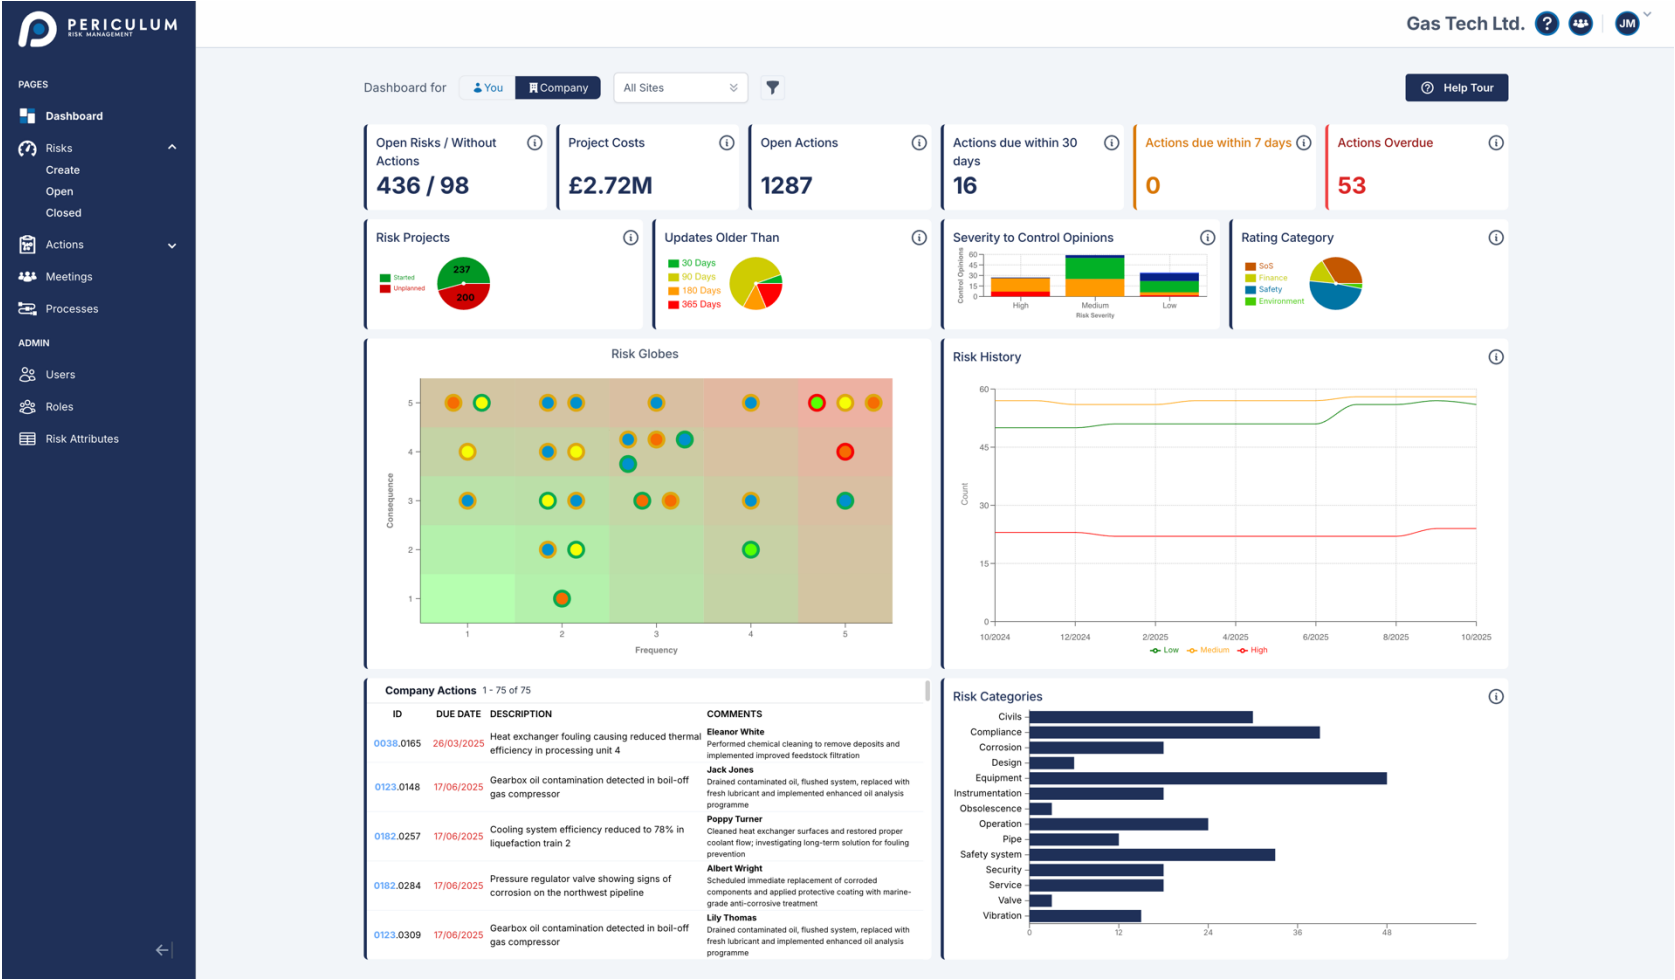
PERICULUM
RISK MANAGEMENT

PAGES
Dashboard
Risks
Create
Open
Closed
Actions
Meetings
Processes
ADMIN
Users
Roles
Risk Attributes

Gas Tech Ltd. JM

Dashboard for You Company All Sites

Help Tour

Open Risks / Without Actions
436 / 98

Project Costs
£2.72M

Open Actions
1287

Actions due within 30 days
16

Actions due within 7 days
0

Actions Overdue
53

Risk Projects
Started
Unplanned
237
200

Updates Older Than
30 Days
90 Days
180 Days
365 Days

Severity to Control Opinions
Control Opinions
60
45
30
15
0
High
Medium
Low
Risk Severity

Rating Category
SoS
Finance
Safety
Environment

Risk Globes
Consequence
5
4
3
2
1
1
2
3
4
5
Frequency

Risk History
60
45
30
15
0
Count
10/2024
12/2024
2/2025
4/2025
6/2025
8/2025
10/2025
Low Medium High

Company Actions 1 - 75 of 75

| ID | DUE DATE | DESCRIPTION | COMMENTS |
|---|---|---|---|
| 0038.0165 | 26/03/2025 | Heat exchanger fouling causing reduced thermal efficiency in processing unit 4 | Eleanor White Performed chemical cleaning to remove deposits and implemented improved feedstock filtration |
| 0123.0148 | 17/06/2025 | Gearbox oil contamination detected in boil-off gas compressor | Jack Jones Drained contaminated oil, flushed system, replaced with fresh lubricant and implemented enhanced oil analysis programme |
| 0182.0257 | 17/06/2025 | Cooling system efficiency reduced to 78% in liquefaction train 2 | Poppy Turner Cleaned heat exchanger surfaces and restored proper coolant flow; investigating long-term solution for fouling prevention |
| 0182.0284 | 17/06/2025 | Pressure regulator valve showing signs of corrosion on the northwest pipeline | Albert Wright Scheduled immediate replacement of corroded components and applied protective coating with marine-grade anti-corrosive treatment |
| 0123.0309 | 17/06/2025 | Gearbox oil contamination detected in boil-off gas compressor | Lily Thomas Drained contaminated oil, flushed system, replaced with fresh lubricant and implemented enhanced oil analysis programme |

Risk Categories
Civils
Compliance
Corrosion
Design
Equipment
Instrumentation
Obsolescence
Operation
Pipe
Safety system
Security
Service
Valve
Vibration
0
12
24
36
48